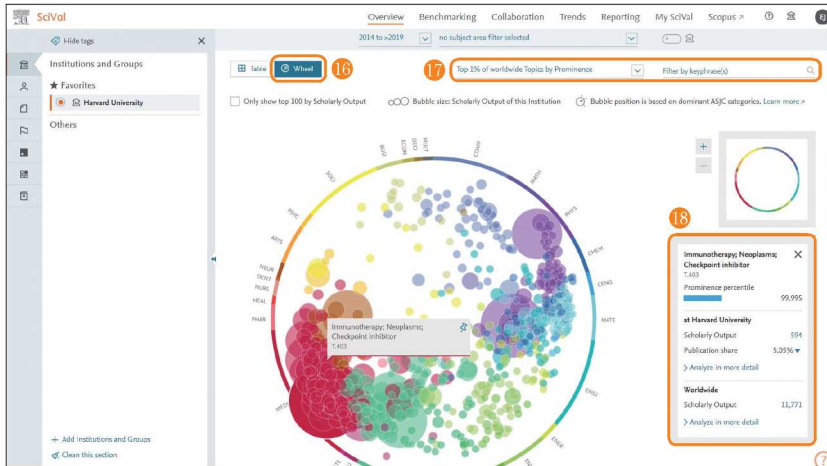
SciVal

Overview Benchmarking Collaboration Trends Reporting My SciVal Scopus ↗ ? EJ

Hide tags ×

Institutions and Groups

★ Favorites

Harvard University

Others

+ Add Institutions and Groups

Clean this section

2014 to >2019 no subject area filter selected

Table Wheel 16

17 Top 1% of worldwide Topics by Prominence Filter by keyphrase(s)

Only show top 100 by Scholarly Output Bubble size: Scholarly Output of this Institution Bubble position is based on dominant ASJC categories. Learn more ↗

BUS ECON DECI MULT COMP MATH PHYS CHEM CENG MATE ENGI ENER SOCI PSYC ARTS NEUR DENT NURS HEAL PHAR MEDI

Immunotherapy; Neoplasms; Checkpoint inhibitor
T.463

+ −

18

Immunotherapy; Neoplasms; Checkpoint inhibitor ×
T.463

Prominence percentile
99.995

at Harvard University

Scholarly Output 594

Publication share 5.05% ▾

› Analyze in more detail

Worldwide

Scholarly Output 11,771

› Analyze in more detail

?